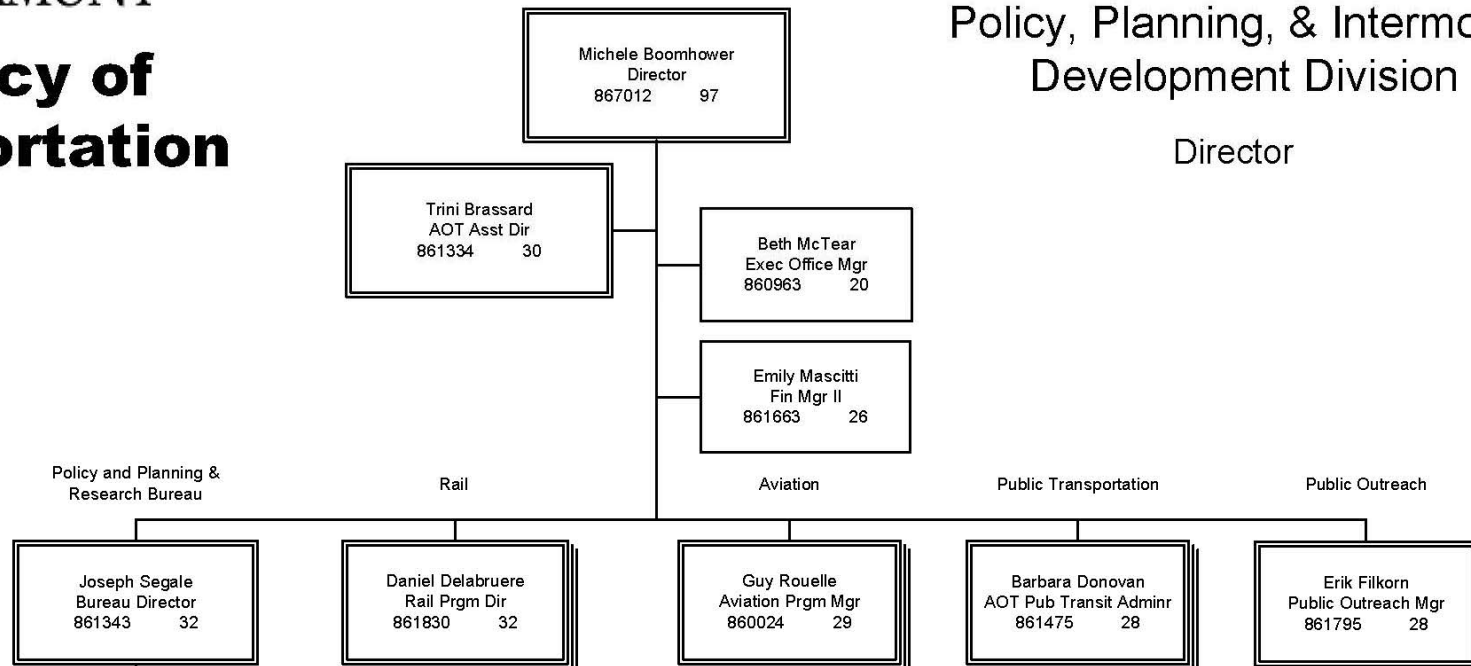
RMONT

cy of
ortation

Michele Boomhower
Director
867012 97

Policy, Planning, & Intermo
Development Division

Director

Trini Brassard
AOT Asst Dir
861334 30

Beth McTear
Exec Office Mgr
860963 20

Emily Mascitti
Fin Mgr II
861663 26

Policy and Planning & Research Bureau

Rail

Aviation

Public Transportation

Public Outreach

Joseph Segale
Bureau Director
861343 32

Daniel Delabruere
Rail Prgm Dir
861830 32

Guy Rouelle
Aviation Prgm Mgr
860024 29

Barbara Donovan
AOT Pub Transit Adminr
861475 28

Erik Filkorn
Public Outreach Mgr
861795 28